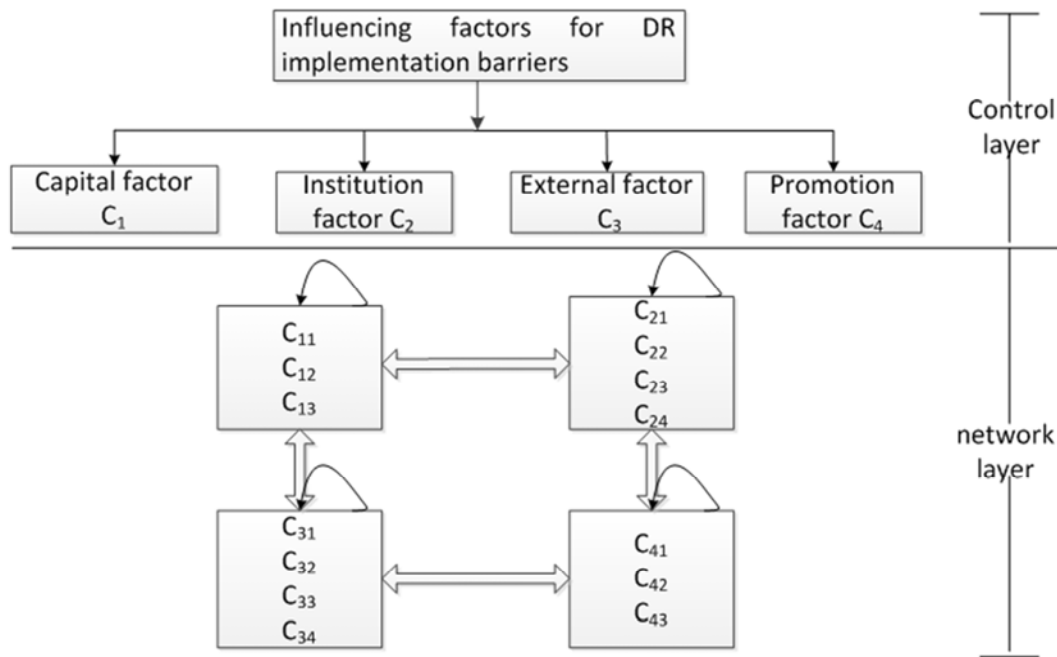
Influencing factors for DR implementation barriers

Control layer

Capital factor $C_1$

Institution factor $C_2$

External factor $C_3$

Promotion factor $C_4$

$C_{11}$
$C_{12}$
$C_{13}$

$C_{21}$
$C_{22}$
$C_{23}$
$C_{24}$

network layer

$C_{31}$
$C_{32}$
$C_{33}$
$C_{34}$

$C_{41}$
$C_{42}$
$C_{43}$